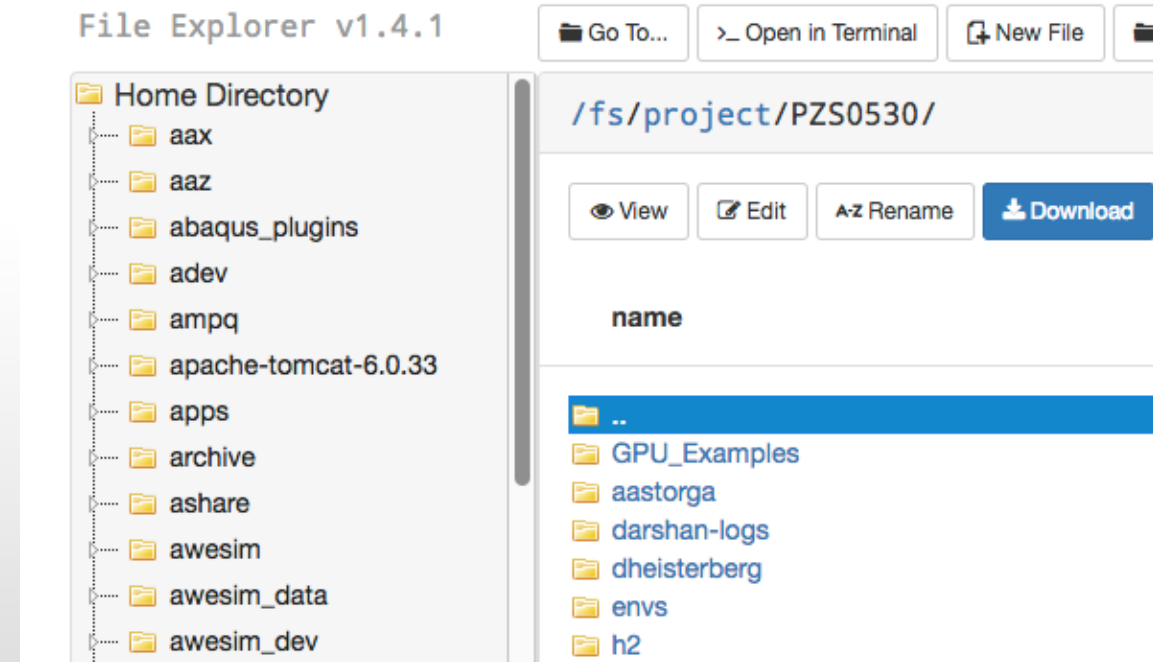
File Explorer v1.4.1

Go To... >_ Open in Terminal New File

Home Directory
aax
aaz
abaqus_plugins
adev
ampq
apache-tomcat-6.0.33
apps
archive
ashare
awesim
awesim_data
awesim_dev

/fs/project/PZS0530/

View Edit A-Z Rename Download

name

..
GPU_Examples
aastorga
darshan-logs
dheisterberg
envs
h2